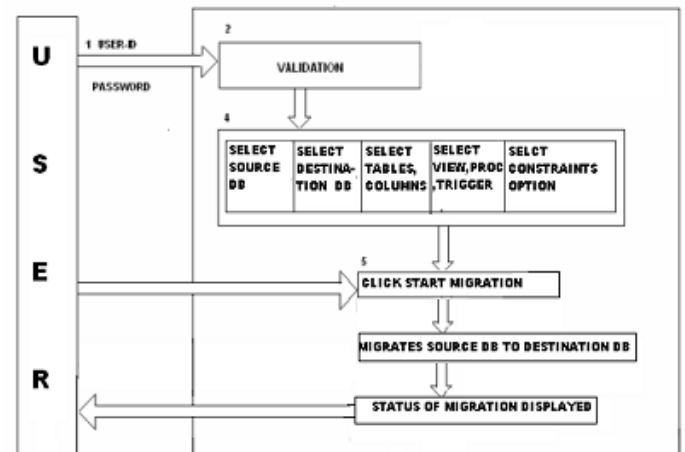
U
S
E
R

1 USER-ID
PASSWORD

2
VALIDATION

4
SELECT SOURCE DB
SELECT DESTINATION DB
SELECT TABLES, COLUMNS
SELECT VIEW,PROC ,TRIGGER
SELCT CONSTRAINTS OPTION

5
CLICK START MIGRATION

MIGRATES SOURCE DB TO DESTINATION DB

STATUS OF MIGRATION DISPLAYED